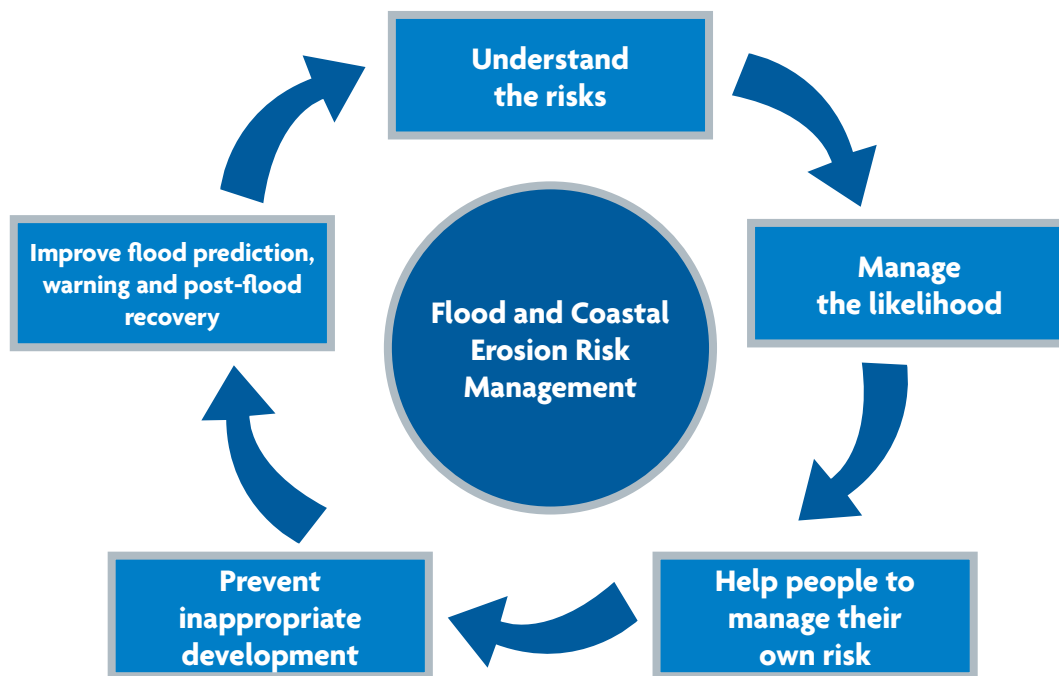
Understand the risks

Manage the likelihood

Help people to manage their own risk

Prevent inappropriate development

Improve flood prediction, warning and post-flood recovery

Flood and Coastal Erosion Risk Management